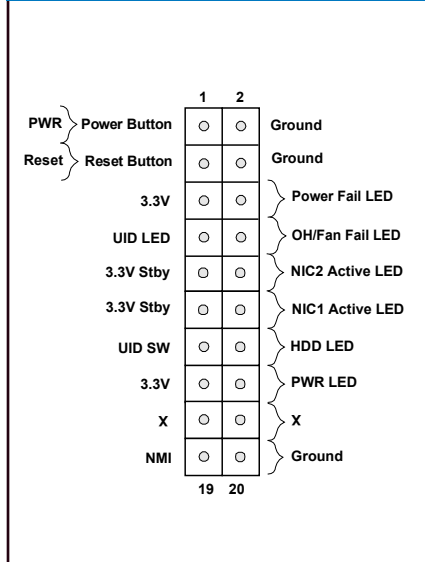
1 2

PWR Power Button

Ground

Reset Reset Button

Ground

3.3V

Power Fail LED

UID LED

OH/Fan Fail LED

3.3V Stby

NIC2 Active LED

3.3V Stby

NIC1 Active LED

UID SW

HDD LED

3.3V

PWR LED

X

X

NMI

Ground

19 20